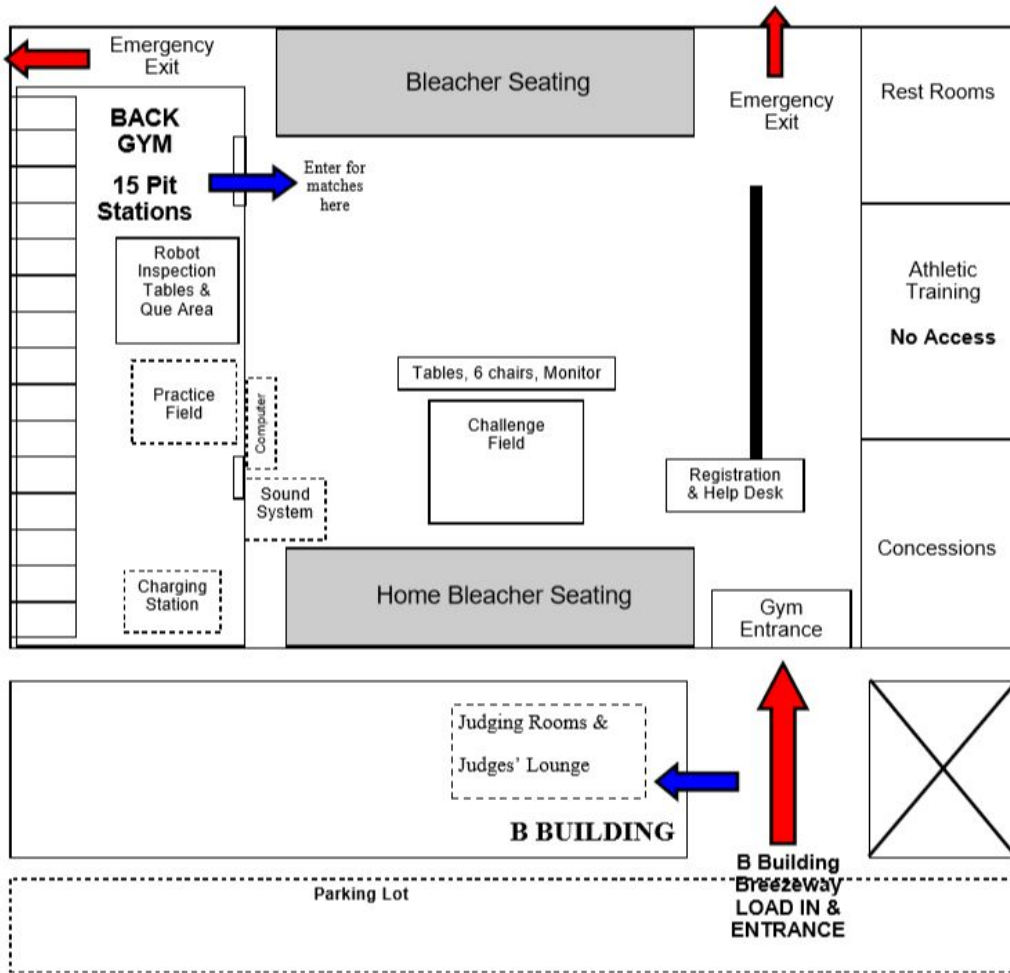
Emergency Exit

Bleacher Seating

Emergency Exit

Rest Rooms

BACK GYM

15 Pit Stations

Enter for matches here

Robot Inspection Tables & Que Area

Athletic Training

No Access

Practice Field

Computer

Tables, 6 chairs, Monitor

Challenge Field

Registration & Help Desk

Sound System

Concessions

Charging Station

Home Bleacher Seating

Gym Entrance

Judging Rooms & Judges' Lounge

B BUILDING

B Building Breezeway LOAD IN & ENTRANCE

Parking Lot